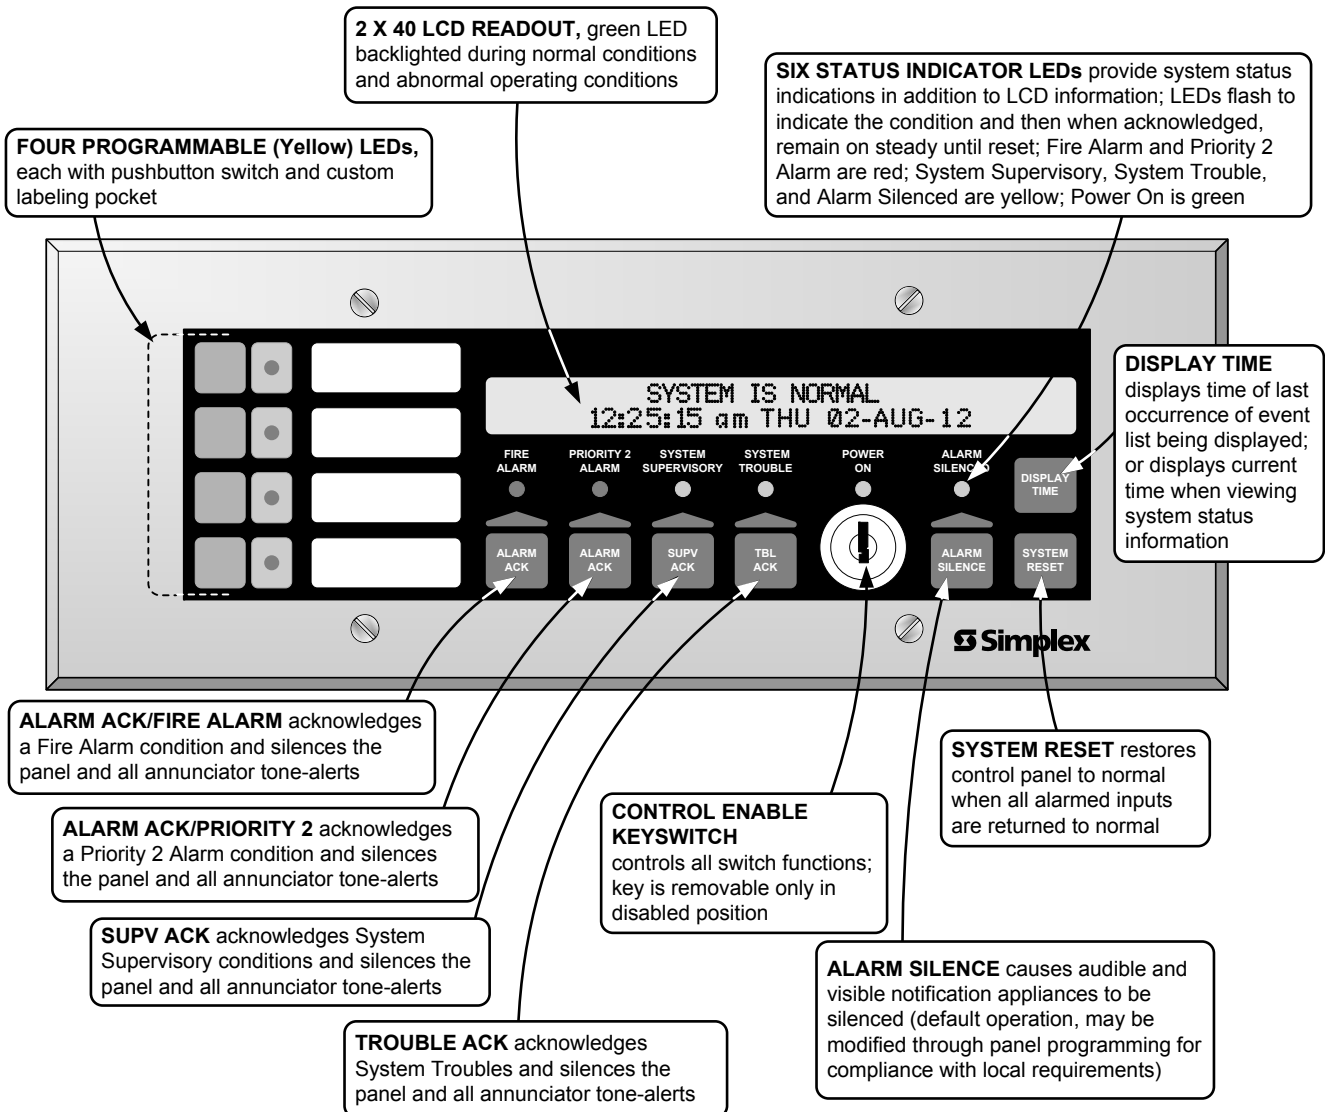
**2 X 40 LCD READOUT,** green LED backlighted during normal conditions and abnormal operating conditions

**SIX STATUS INDICATOR LEDs** provide system status indications in addition to LCD information; LEDs flash to indicate the condition and then when acknowledged, remain on steady until reset; Fire Alarm and Priority 2 Alarm are red; System Supervisory, System Trouble, and Alarm Silenced are yellow; Power On is green

**FOUR PROGRAMMABLE (Yellow) LEDs,** each with pushbutton switch and custom labeling pocket

SYSTEM IS NORMAL
12:25:15 am THU 02-AUG-12

FIRE ALARM

PRIORITY 2 ALARM

SYSTEM SUPERVISORY

SYSTEM TROUBLE

POWER ON

ALARM SILENCED

DISPLAY TIME

ALARM ACK

ALARM ACK

SUPV ACK

TBL ACK

ALARM SILENCE

SYSTEM RESET

**DISPLAY TIME** displays time of last occurrence of event list being displayed; or displays current time when viewing system status information

Simplex

**ALARM ACK/FIRE ALARM** acknowledges a Fire Alarm condition and silences the panel and all annunciator tone-alerts

**SYSTEM RESET** restores control panel to normal when all alarmed inputs are returned to normal

**CONTROL ENABLE KEYSWITCH**
controls all switch functions; key is removable only in disabled position

**ALARM ACK/PRIORITY 2** acknowledges a Priority 2 Alarm condition and silences the panel and all annunciator tone-alerts

**SUPV ACK** acknowledges System Supervisory conditions and silences the panel and all annunciator tone-alerts

**ALARM SILENCE** causes audible and visible notification appliances to be silenced (default operation, may be modified through panel programming for compliance with local requirements)

**TROUBLE ACK** acknowledges System Troubles and silences the panel and all annunciator tone-alerts